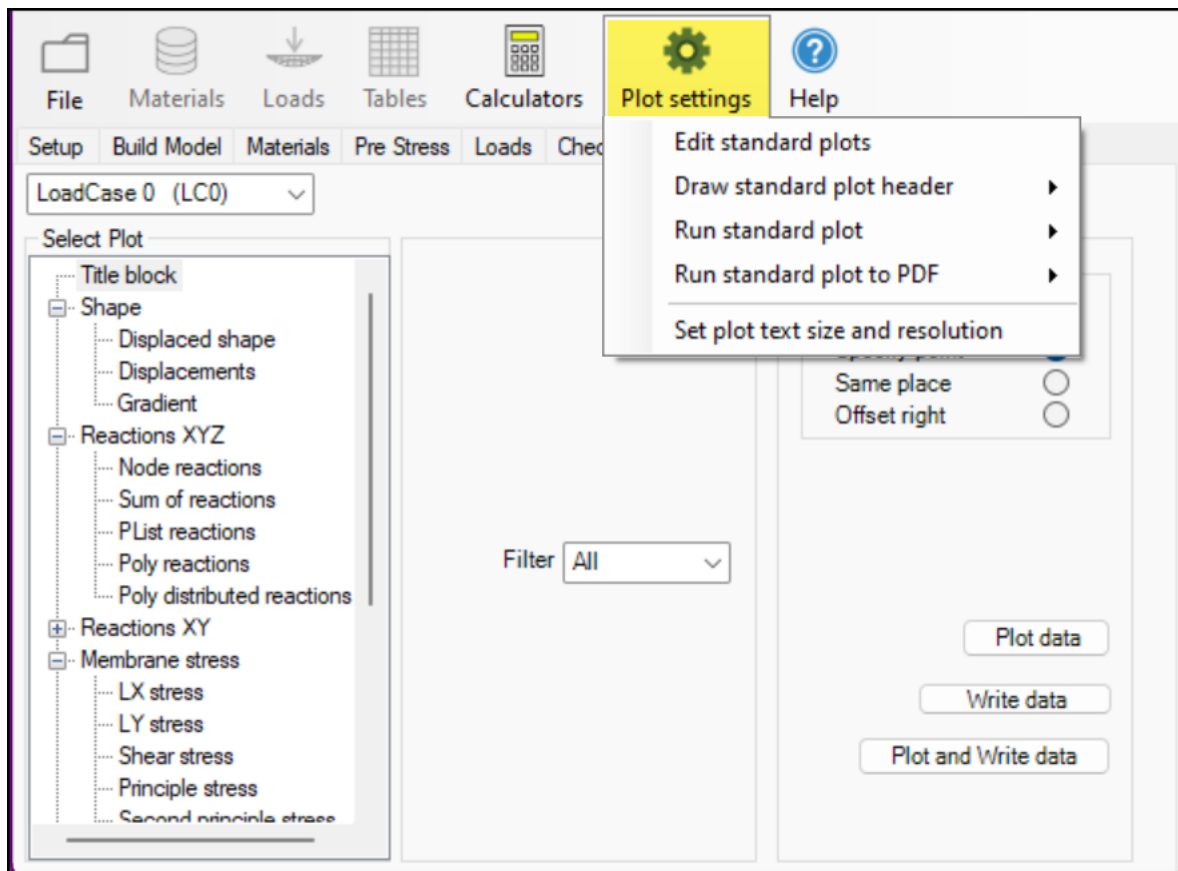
File Materials Loads Tables Calculators Plot settings Help

Setup Build Model Materials Pre Stress Loads Chec

LoadCase 0 (LC0)

Select Plot
Title block
Shape
Displaced shape
Displacements
Gradient
Reactions XYZ
Node reactions
Sum of reactions
PList reactions
Poly reactions
Poly distributed reactions
Reactions XY
Membrane stress
LX stress
LY stress
Shear stress
Principle stress
Second principle stress

Edit standard plots
Draw standard plot header
Run standard plot
Run standard plot to PDF
Set plot text size and resolution

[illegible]
Same place
Offset right

Filter All

Plot data
Write data
Plot and Write data